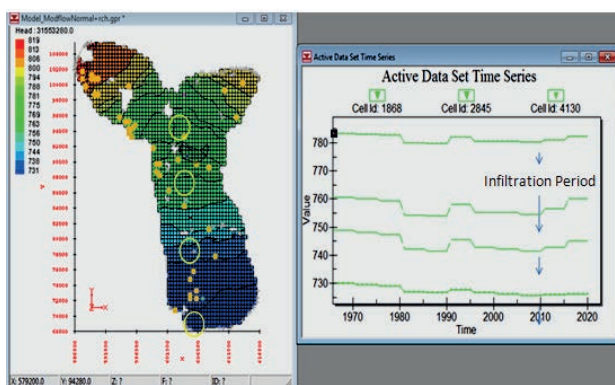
Model_ModflowNormal+rch.gpr *

Head : 31553280.0

819
813
806
800
794
788
781
775
769
763
756
750
744
738
731

X: 579200.0 | Y: 94280.0 | Z: ? | F: ? | ID: ?

Active Data Set Time Series

Active Data Set Time Series

Cell Id: 1868 | Cell Id: 2845 | Cell Id: 4130

780
770
760
750
740
730

Value

Infiltration Period

1970 | 1980 | 1990 | 2000 | 2010 | 2020

Time